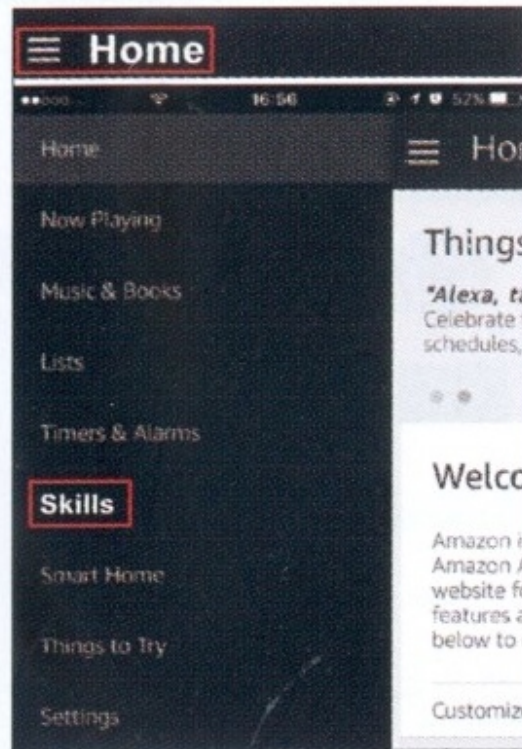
≡ Home

16:56 52%

Home

≡ Hom

Now Playing

Things

Music & Books

"Alexa, ta
Celebrate
schedules,

Lists

Timers & Alarms

Welco

Skills

Amazon
Amazon A
website f
features a
below to

Smart Home

Things to Try

Settings

Customiz